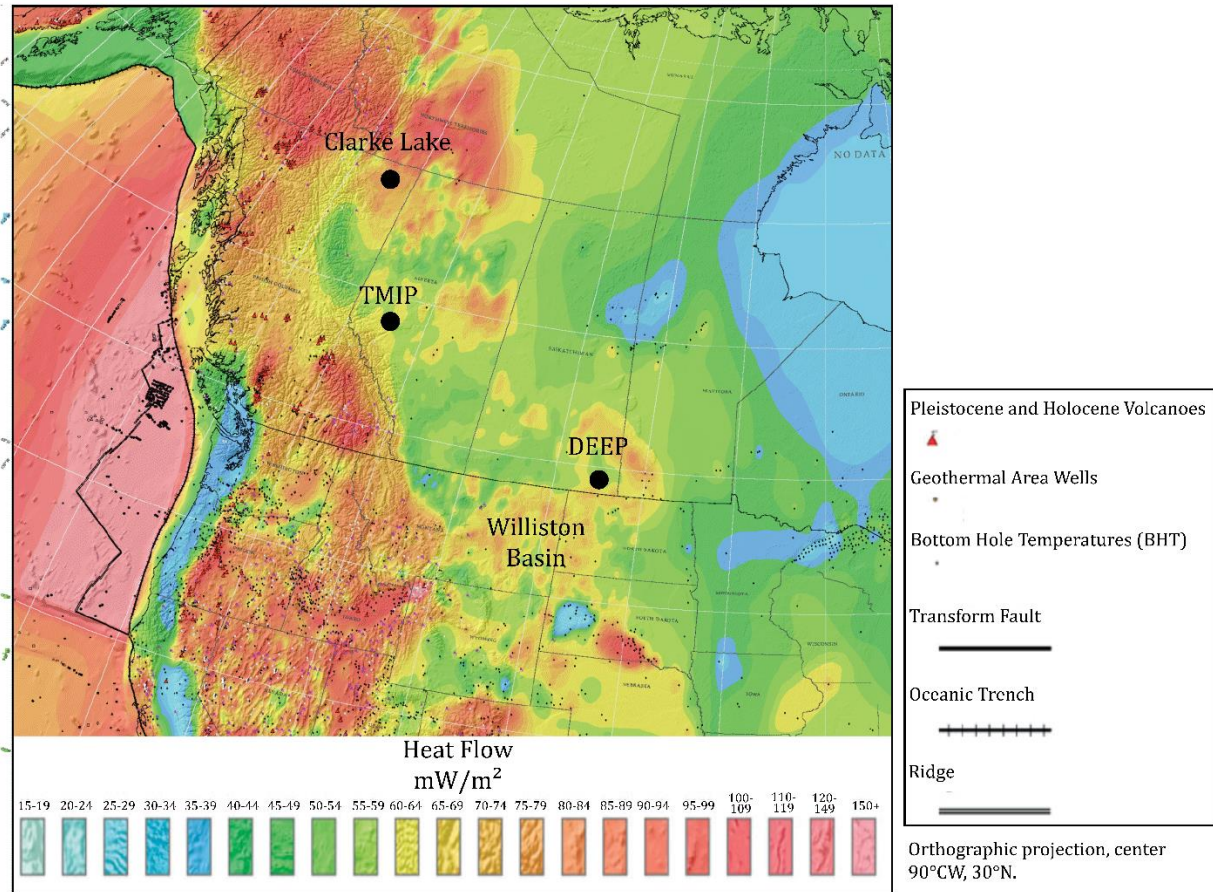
Clarke Lake

NO DATA

TMIP

DEEP

Williston Basin

Heat Flow
mW/m²

15-19 20-24 25-29 30-34 35-39 40-44 45-49 50-54 55-59 60-64 65-69 70-74 75-79 80-84 85-89 90-94 95-99 100-109 110-119 120-149 150+

Pleistocene and Holocene Volcanoes

Geothermal Area Wells

Bottom Hole Temperatures (BHT)

Transform Fault

Oceanic Trench

Ridge

Orthographic projection, center 90°CW, 30°N.